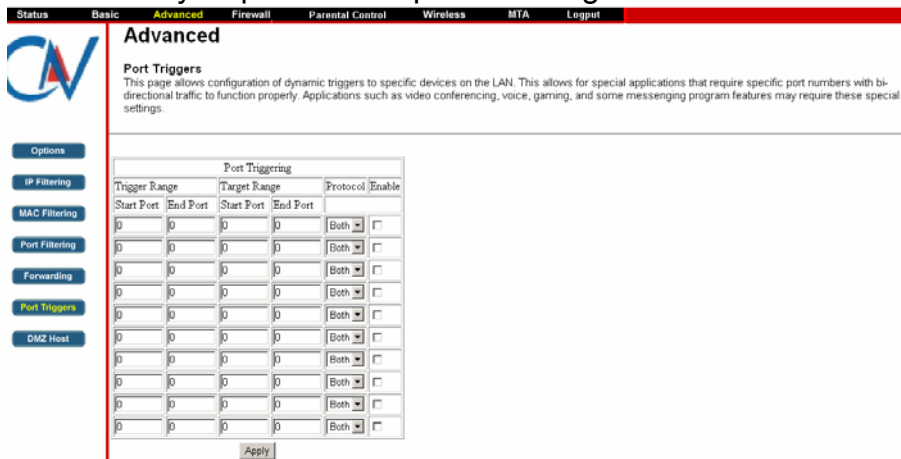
Status Basic Advanced Firewall Parental Control Wireless MTA Logout

Advanced

Port Triggers

This page allows configuration of dynamic triggers to specific devices on the LAN. This allows for special applications that require specific port numbers with bidirectional traffic to function properly. Applications such as video conferencing, voice, gaming, and some messenging program features may require these special settings.

Options
IP Filtering
MAC Filtering
Port Filtering
Forwarding
Port Triggers
DMZ Host

Port Triggering

| Trigger Range | | Target Range | | Protocol | Enable |
|---|---|---|---|---|---|
| Start Port | End Port | Start Port | End Port | | |
| 0 | 0 | 0 | 0 | Both | |
| 0 | 0 | 0 | 0 | Both | |
| 0 | 0 | 0 | 0 | Both | |
| 0 | 0 | 0 | 0 | Both | |
| 0 | 0 | 0 | 0 | Both | |
| 0 | 0 | 0 | 0 | Both | |
| 0 | 0 | 0 | 0 | Both | |
| 0 | 0 | 0 | 0 | Both | |
| 0 | 0 | 0 | 0 | Both | |
| 0 | 0 | 0 | 0 | Both | |

Apply